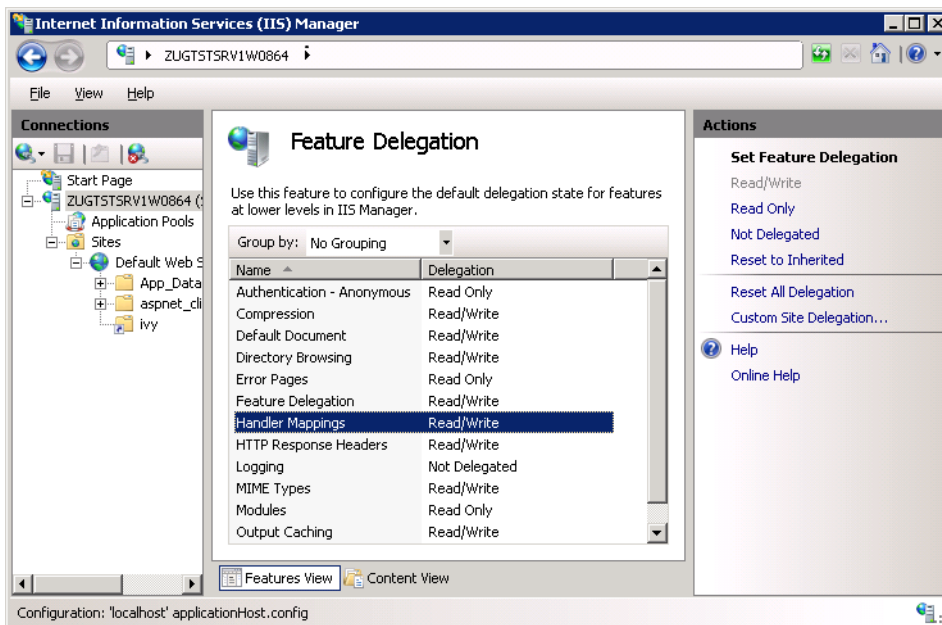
Internet Information Services (IIS) Manager

ZUGTSTSRV1W0864 ▸

File View Help

Connections

Start Page
ZUGTSTSRV1W0864 (
Application Pools
Sites
Default Web S
App_Data
aspnet_cli
ivy

Feature Delegation

Use this feature to configure the default delegation state for features at lower levels in IIS Manager.

Group by: No Grouping

| Name | Delegation |
|---|---|
| Authentication - Anonymous | Read Only |
| Compression | Read/Write |
| Default Document | Read/Write |
| Directory Browsing | Read/Write |
| Error Pages | Read Only |
| Feature Delegation | Read/Write |
| Handler Mappings | Read/Write |
| HTTP Response Headers | Read/Write |
| Logging | Not Delegated |
| MIME Types | Read/Write |
| Modules | Read Only |
| Output Caching | Read/Write |

Features View Content View

Actions

Set Feature Delegation
Read/Write
Read Only
Not Delegated
Reset to Inherited
Reset All Delegation
Custom Site Delegation...
Help
Online Help

Configuration: 'localhost' applicationHost.config